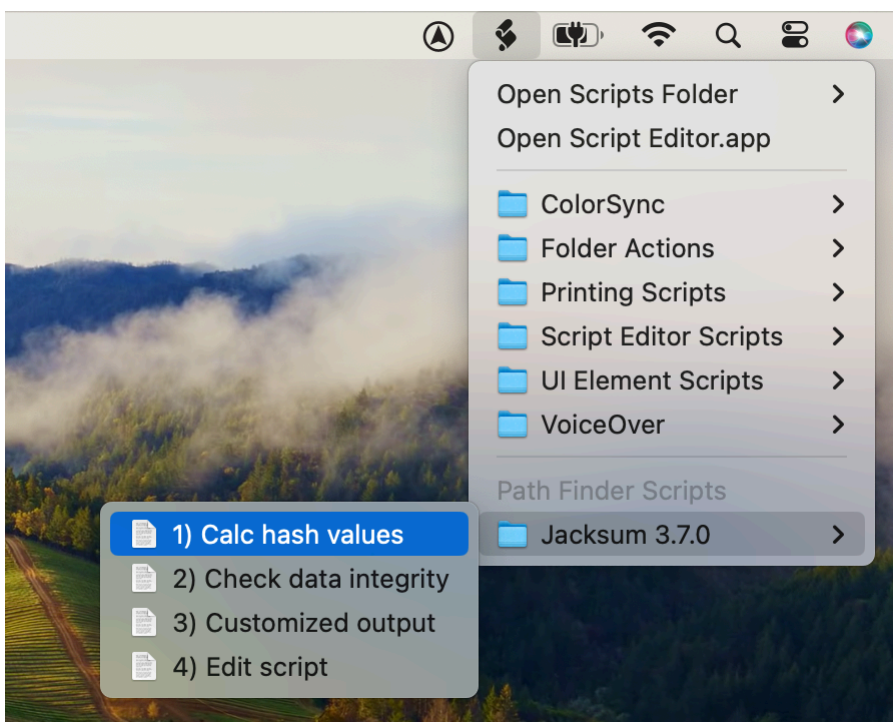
Open Scripts Folder
Open Script Editor.app

ColorSync
Folder Actions
Printing Scripts
Script Editor Scripts
UI Element Scripts
VoiceOver

Path Finder Scripts
Jacksum 3.7.0

1) Calc hash values
2) Check data integrity
3) Customized output
4) Edit script